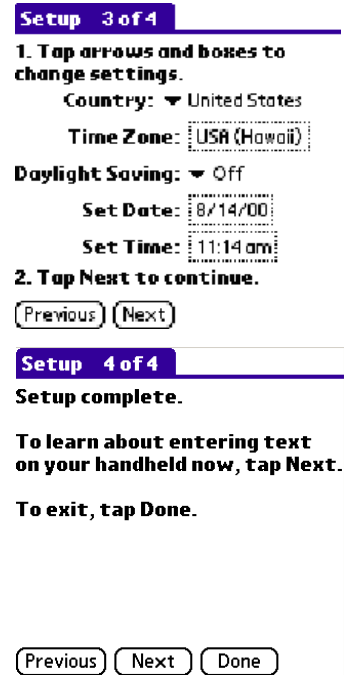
Setup 3 of 4

1. Tap arrows and boxes to change settings.

Country: ▾ United States

Time Zone: USA (Hawaii)

Daylight Saving: ▾ Off

Set Date: 8/14/00

Set Time: 11:14 am

2. Tap Next to continue.

Previous Next

Setup 4 of 4

Setup complete.

To learn about entering text on your handheld now, tap Next.

To exit, tap Done.

Previous Next Done